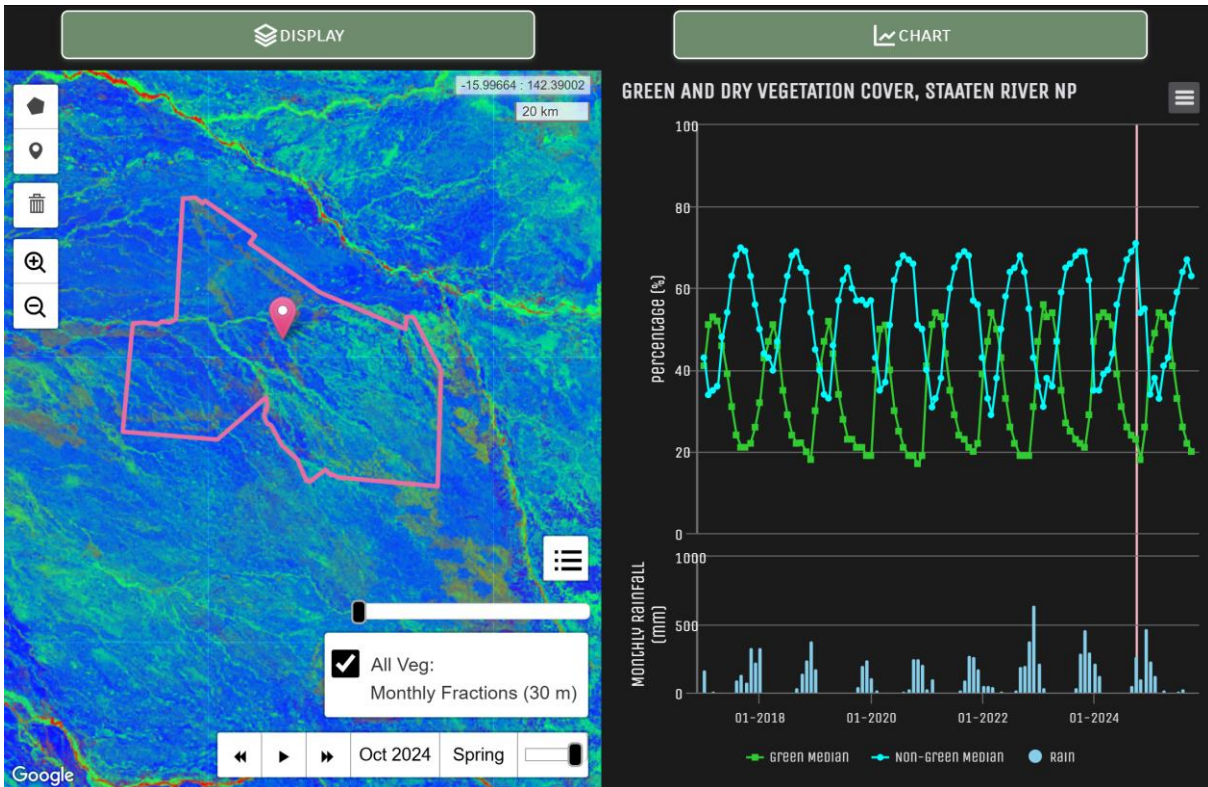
DISPLAY

CHART

-15.99664 : 142.39002

20 km

All Veg:
Monthly Fractions (30 m)

Oct 2024

Spring

Google

GREEN AND DRY VEGETATION COVER, STAATEN RIVER NP

Percentage (%)

100
80
60
40
20
0

Monthly Rainfall (mm)

1000
500
0

01-2018
01-2020
01-2022
01-2024

Green Median
Non-Green Median
Rain